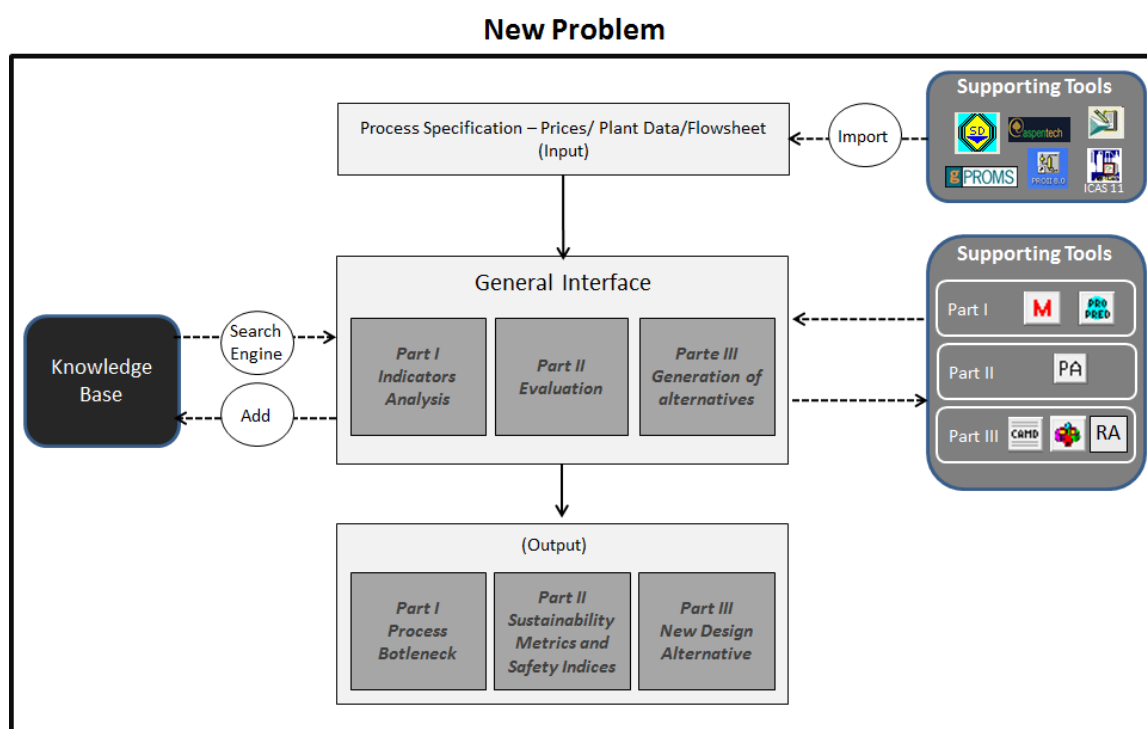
New Problem

Process Specification – Prices/ Plant Data/Flowsheet (Input)

Import

Supporting Tools

SD

aspentech

gPROMS

PROII 8.0

ICAS 11

General Interface

Part I Indicators Analysis

Part II Evaluation

Parte III Generation of alternatives

Search Engine

Knowledge Base

Add

Supporting Tools

Part I

M

PRO PRED

Part II

PA

Part III

CAMD

RA

(Output)

Part I Process Botleneck

Part II Sustainability Metrics and Safety Indices

Part III New Design Alternative